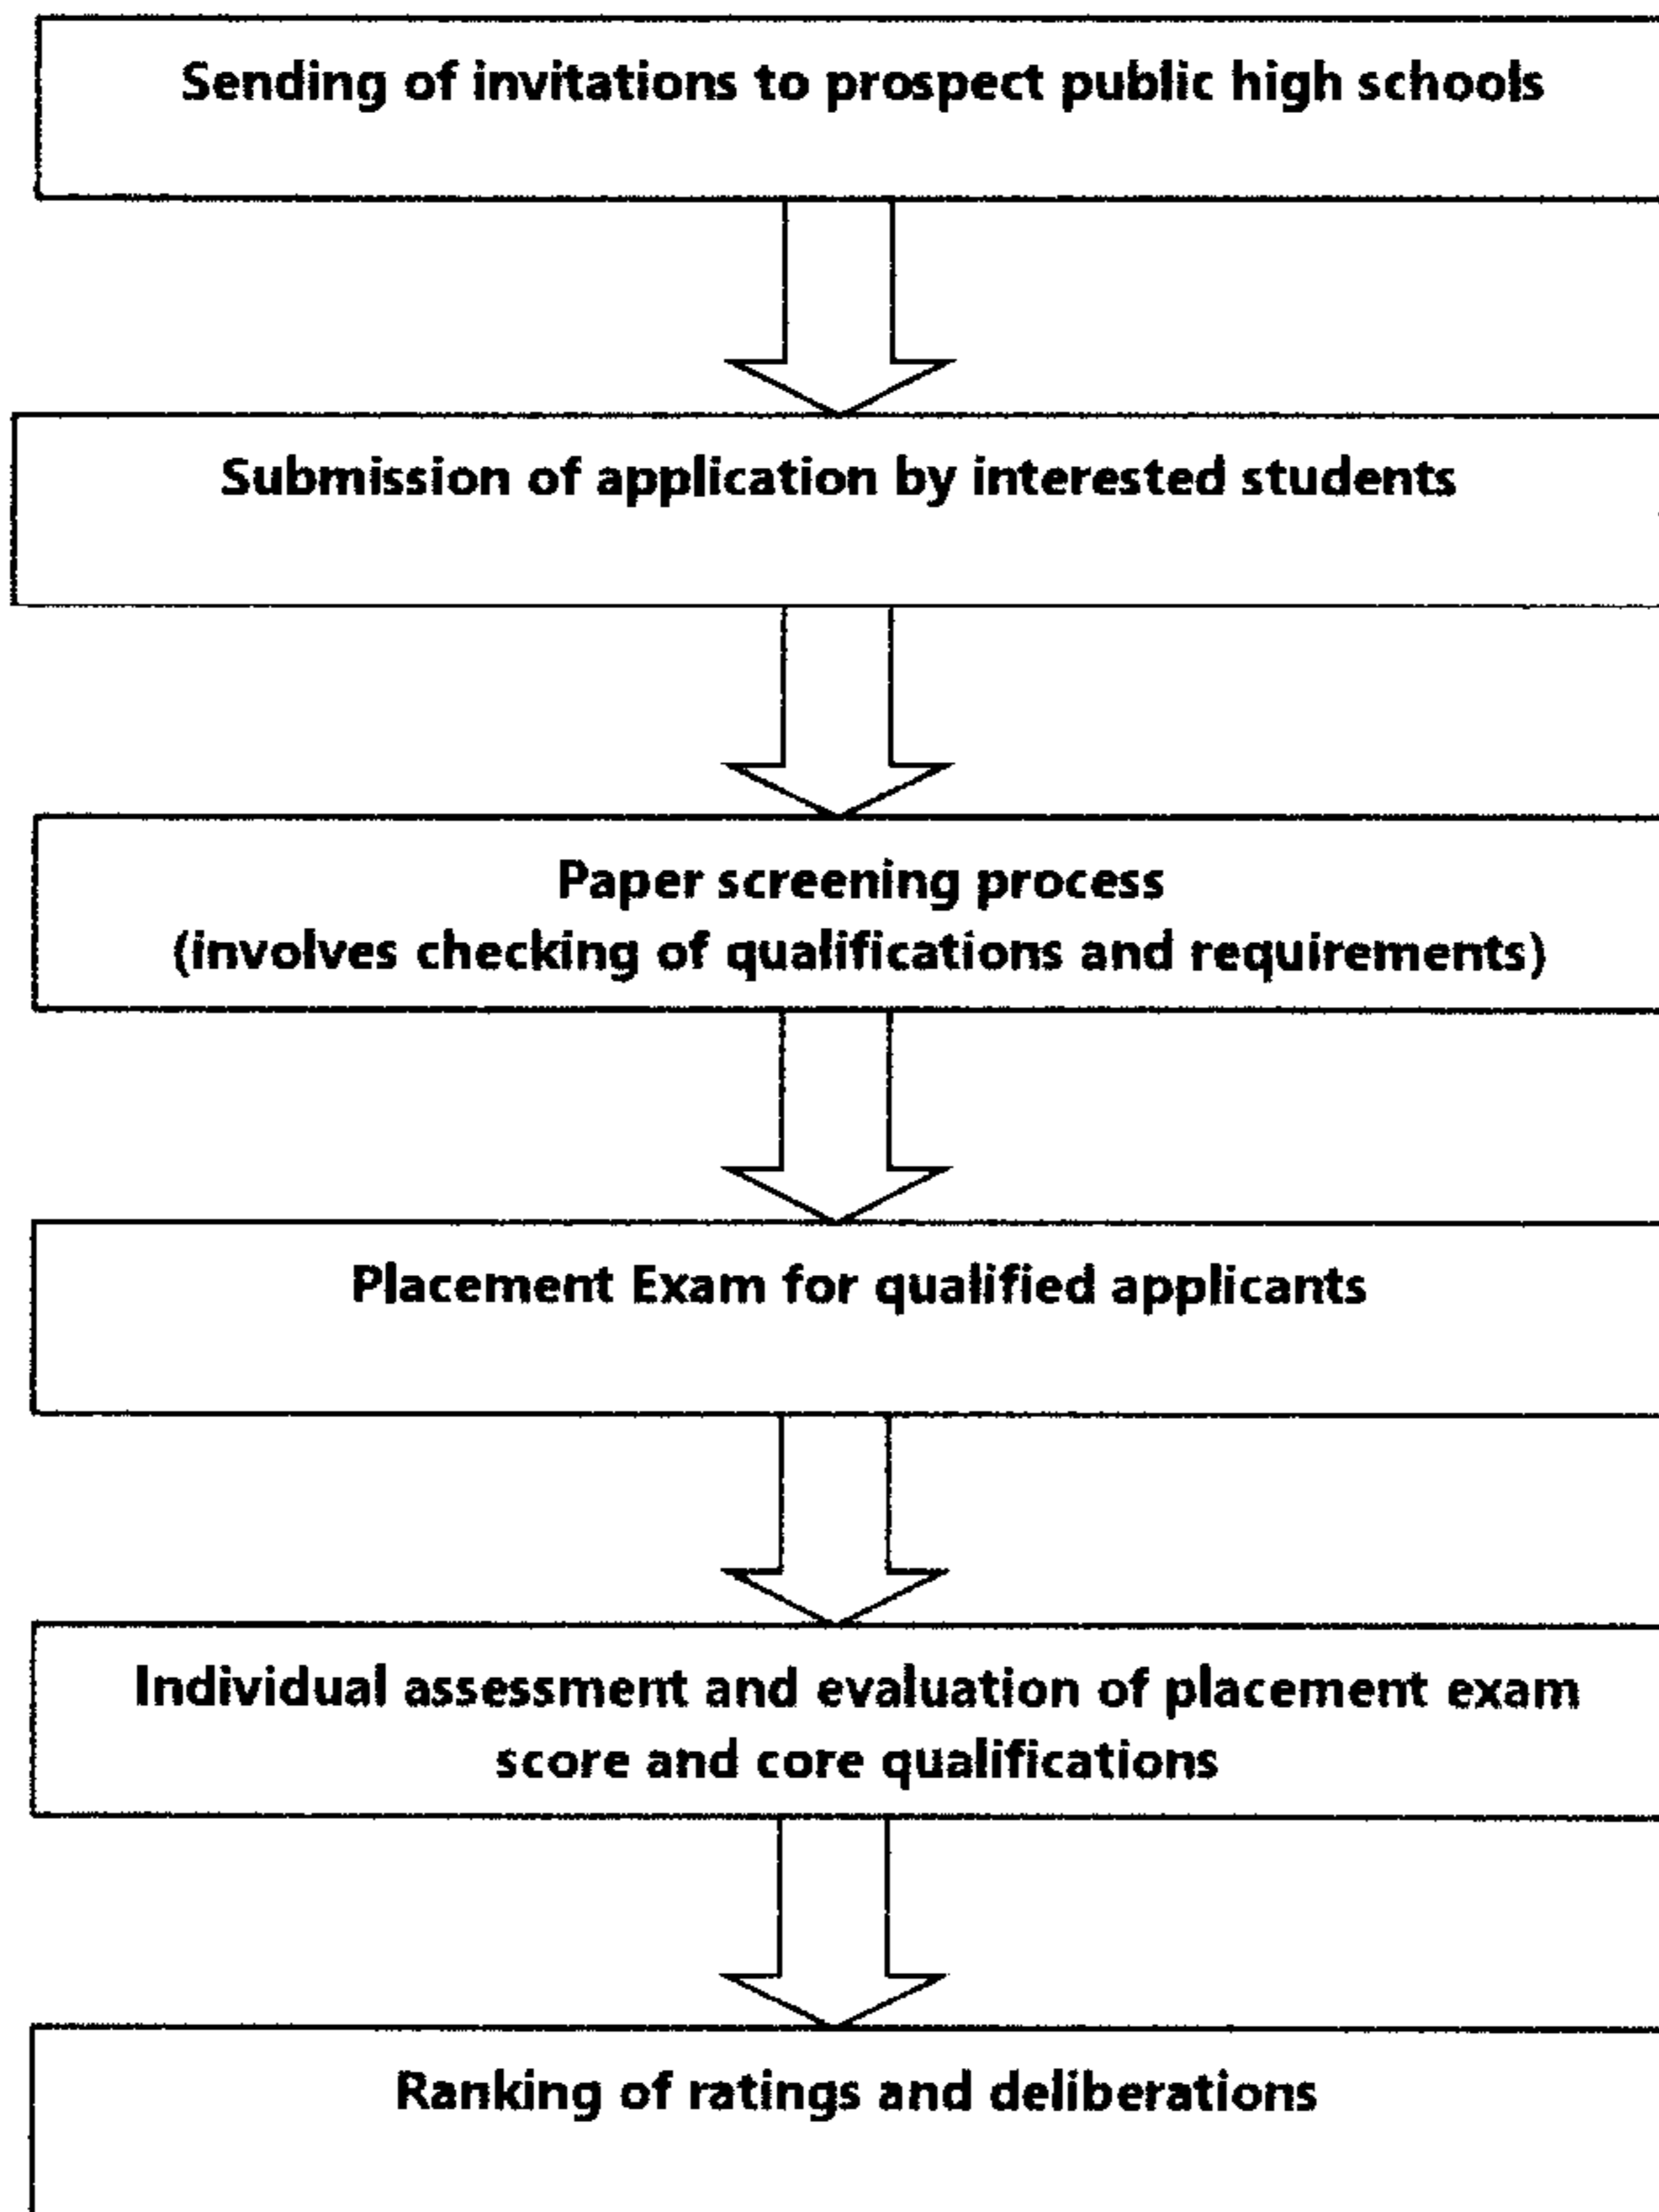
Sending of invitations to prospect public high schools

Submission of application by interested students

Paper screening process
(involves checking of qualifications and requirements)

Placement Exam for qualified applicants

Individual assessment and evaluation of placement exam score and core qualifications

Ranking of ratings and deliberations